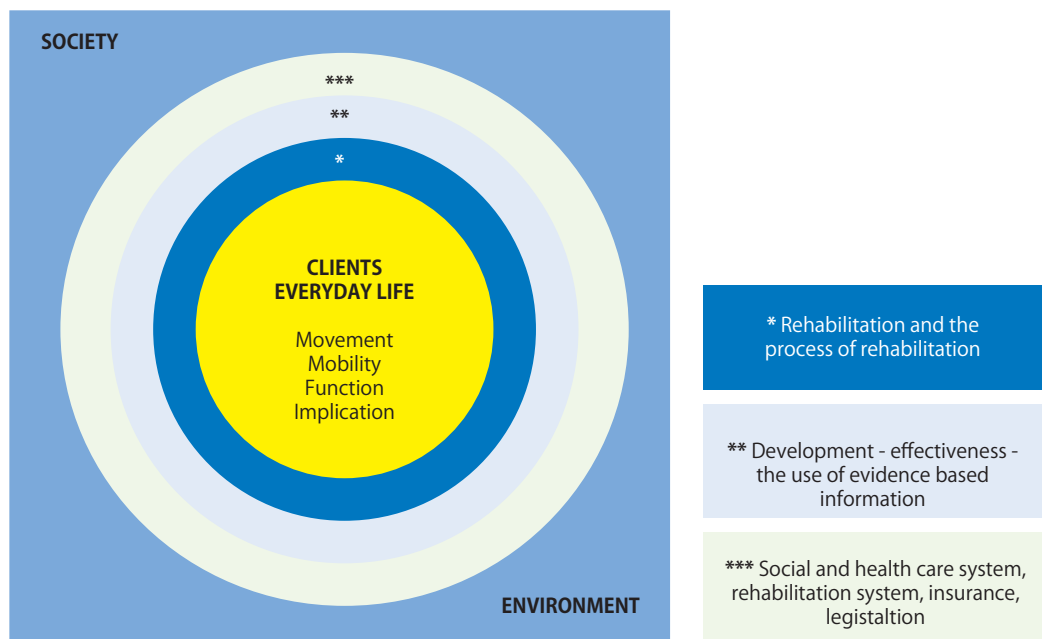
SOCIETY

***

**

*

CLIENTS EVERYDAY LIFE

Movement
Mobility
Function
Implication

ENVIRONMENT

* Rehabilitation and the process of rehabilitation

** Development - effectiveness - the use of evidence based information

*** Social and health care system, rehabilitation system, insurance, legistaltion